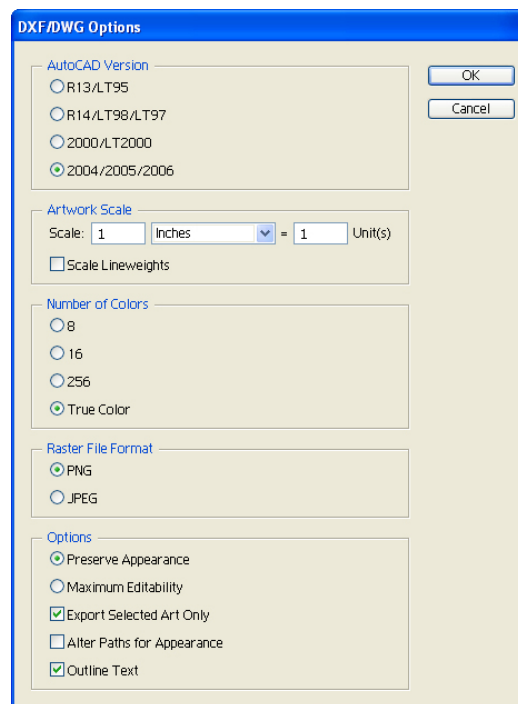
DXF/DWG Options

AutoCAD Version
R13/LT95
R14/LT98/LT97
2000/LT2000
2004/2005/2006

OK
Cancel

Artwork Scale
Scale: 1 Inches = 1 Unit(s)
Scale Lineweights

Number of Colors
8
16
256
True Color

Raster File Format
PNG
JPEG

Options
Preserve Appearance
Maximum Editability
Export Selected Art Only
Alter Paths for Appearance
Outline Text